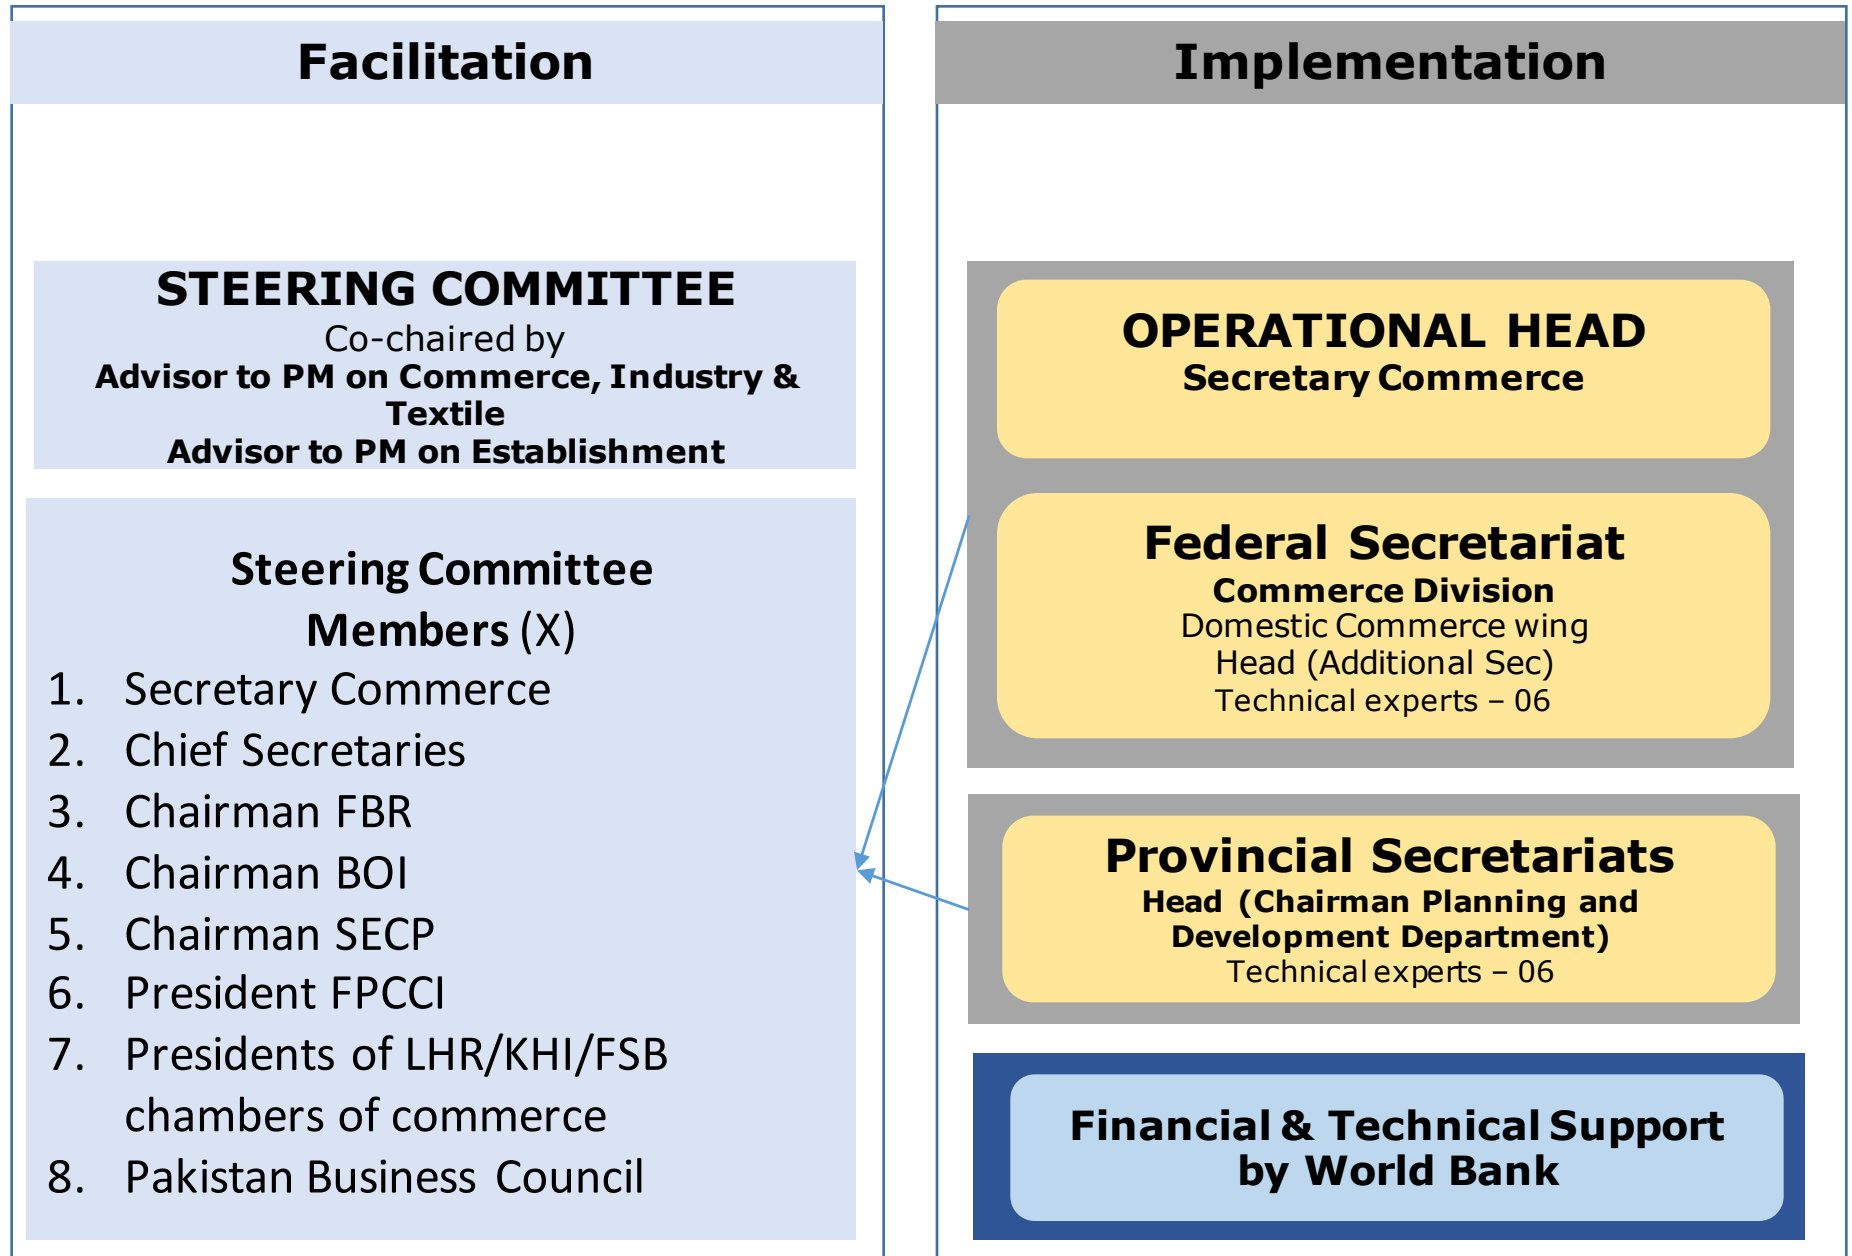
Facilitation

STEERING COMMITTEE
Co-chaired by
Advisor to PM on Commerce, Industry & Textile
Advisor to PM on Establishment

Steering Committee Members (X)
1. Secretary Commerce
2. Chief Secretaries
3. Chairman FBR
4. Chairman BOI
5. Chairman SECP
6. President FPCCI
7. Presidents of LHR/KHI/FSB chambers of commerce
8. Pakistan Business Council

Implementation

OPERATIONAL HEAD
Secretary Commerce

Federal Secretariat
Commerce Division
Domestic Commerce wing
Head (Additional Sec)
Technical experts – 06

Provincial Secretariats
Head (Chairman Planning and Development Department)
Technical experts – 06

Financial & Technical Support by World Bank